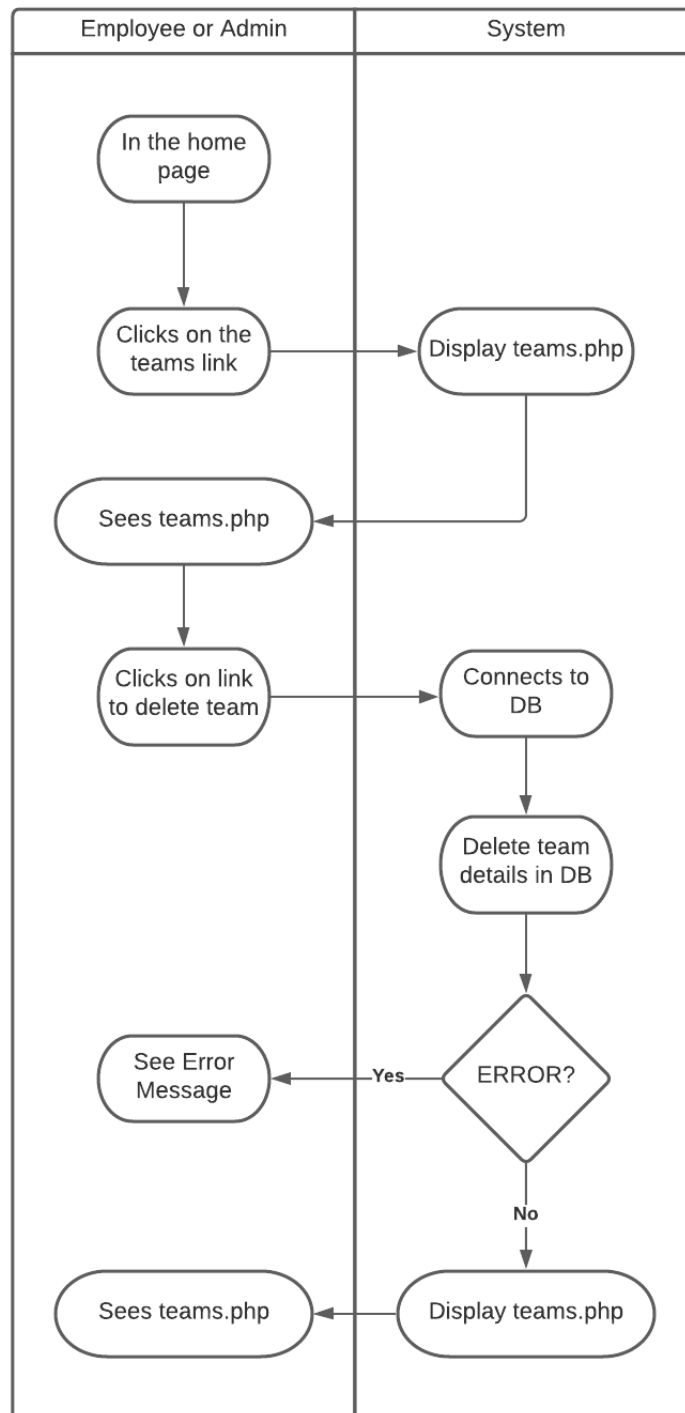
Employee or Admin

System

In the home page

Clicks on the teams link

Display teams.php

Sees teams.php

Clicks on link to delete team

Connects to DB

Delete team details in DB

See Error Message

Yes

ERROR?

No

Sees teams.php

Display teams.php